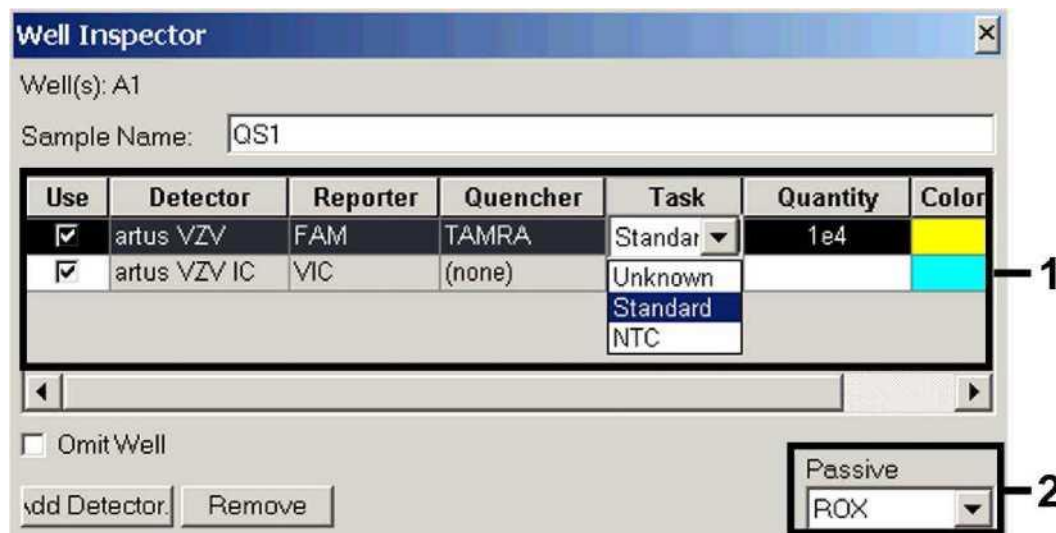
Well Inspector

Well(s): A1

Sample Name: QS1

| Use | Detector | Reporter | Quencher | Task | Quantity | Color |
|---|---|---|---|---|---|---|
| ☑ | artus VZV | FAM | TAMRA | Standar | 1e4 | |
| ☑ | artus VZV IC | VIC | (none) | Unknown | | |

Unknown
Standard
NTC

1

☐ Omit Well

Passive
ROX

2

\dd Detector. Remove